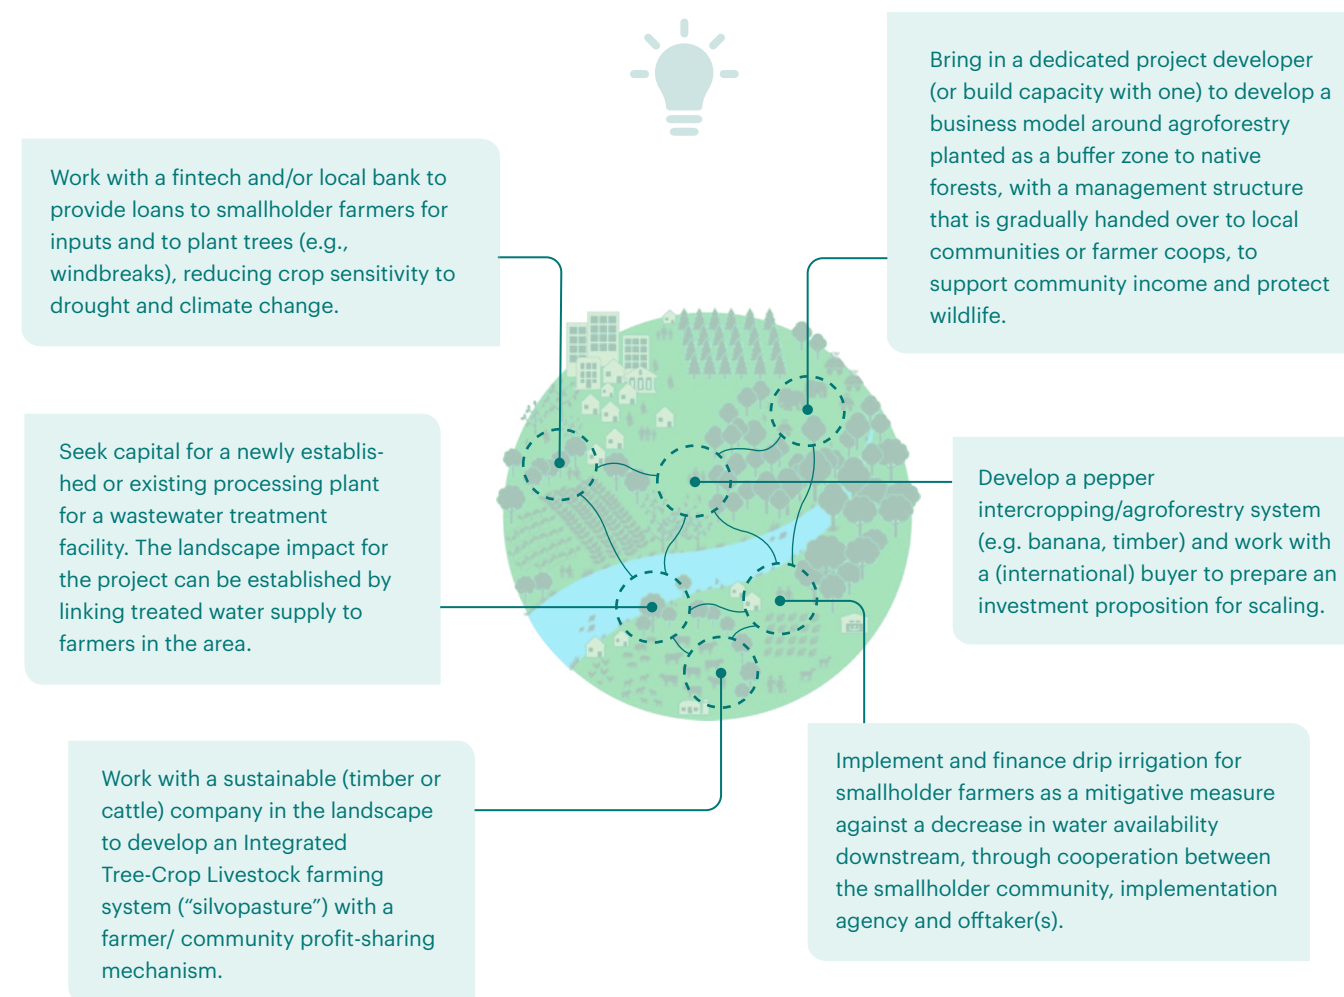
Work with a fintech and/or local bank to provide loans to smallholder farmers for inputs and to plant trees (e.g., windbreaks), reducing crop sensitivity to drought and climate change.

Bring in a dedicated project developer (or build capacity with one) to develop a business model around agroforestry planted as a buffer zone to native forests, with a management structure that is gradually handed over to local communities or farmer coops, to support community income and protect wildlife.

Seek capital for a newly established or existing processing plant for a wastewater treatment facility. The landscape impact for the project can be established by linking treated water supply to farmers in the area.

Develop a pepper intercropping/agroforestry system (e.g. banana, timber) and work with a (international) buyer to prepare an investment proposition for scaling.

Work with a sustainable (timber or cattle) company in the landscape to develop an Integrated Tree-Crop Livestock farming system ("silvopasture") with a farmer/ community profit-sharing mechanism.

Implement and finance drip irrigation for smallholder farmers as a mitigative measure against a decrease in water availability downstream, through cooperation between the smallholder community, implementation agency and offtaker(s).